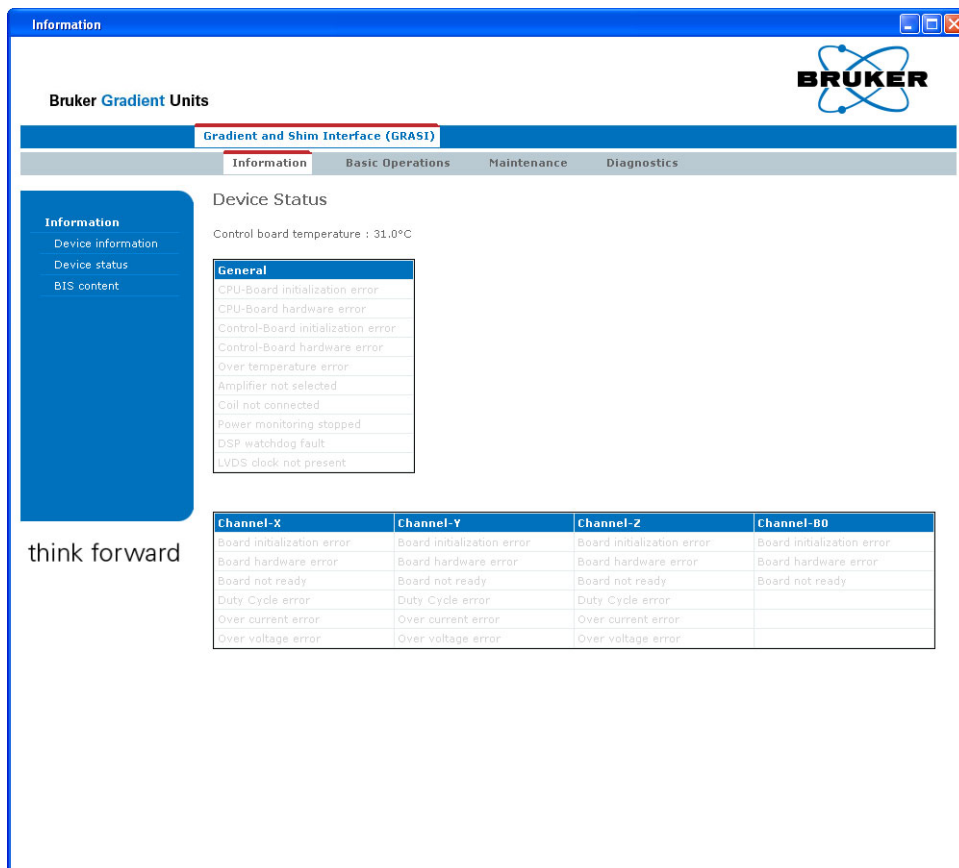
Information

Bruker Gradient Units

BRUKER

Gradient and Shim Interface (GRASI)

Information Basic Operations Maintenance Diagnostics

Information
Device information
Device status
BIS content

think forward

Device Status

Control board temperature : 31.0°C

| General |
|---|
| CPU-Board initialization error |
| CPU-Board hardware error |
| Control-Board initialization error |
| Control-Board hardware error |
| Over temperature error |
| Amplifier not selected |
| Coil not connected |
| Power monitoring stopped |
| DSP watchdog fault |
| LVDS clock not present |

| Channel-X | Channel-Y | Channel-Z | Channel-B0 |
|---|---|---|---|
| Board initialization error | Board initialization error | Board initialization error | Board initialization error |
| Board hardware error | Board hardware error | Board hardware error | Board hardware error |
| Board not ready | Board not ready | Board not ready | Board not ready |
| Duty Cycle error | Duty Cycle error | Duty Cycle error | |
| Over current error | Over current error | Over current error | |
| Over voltage error | Over voltage error | Over voltage error | |